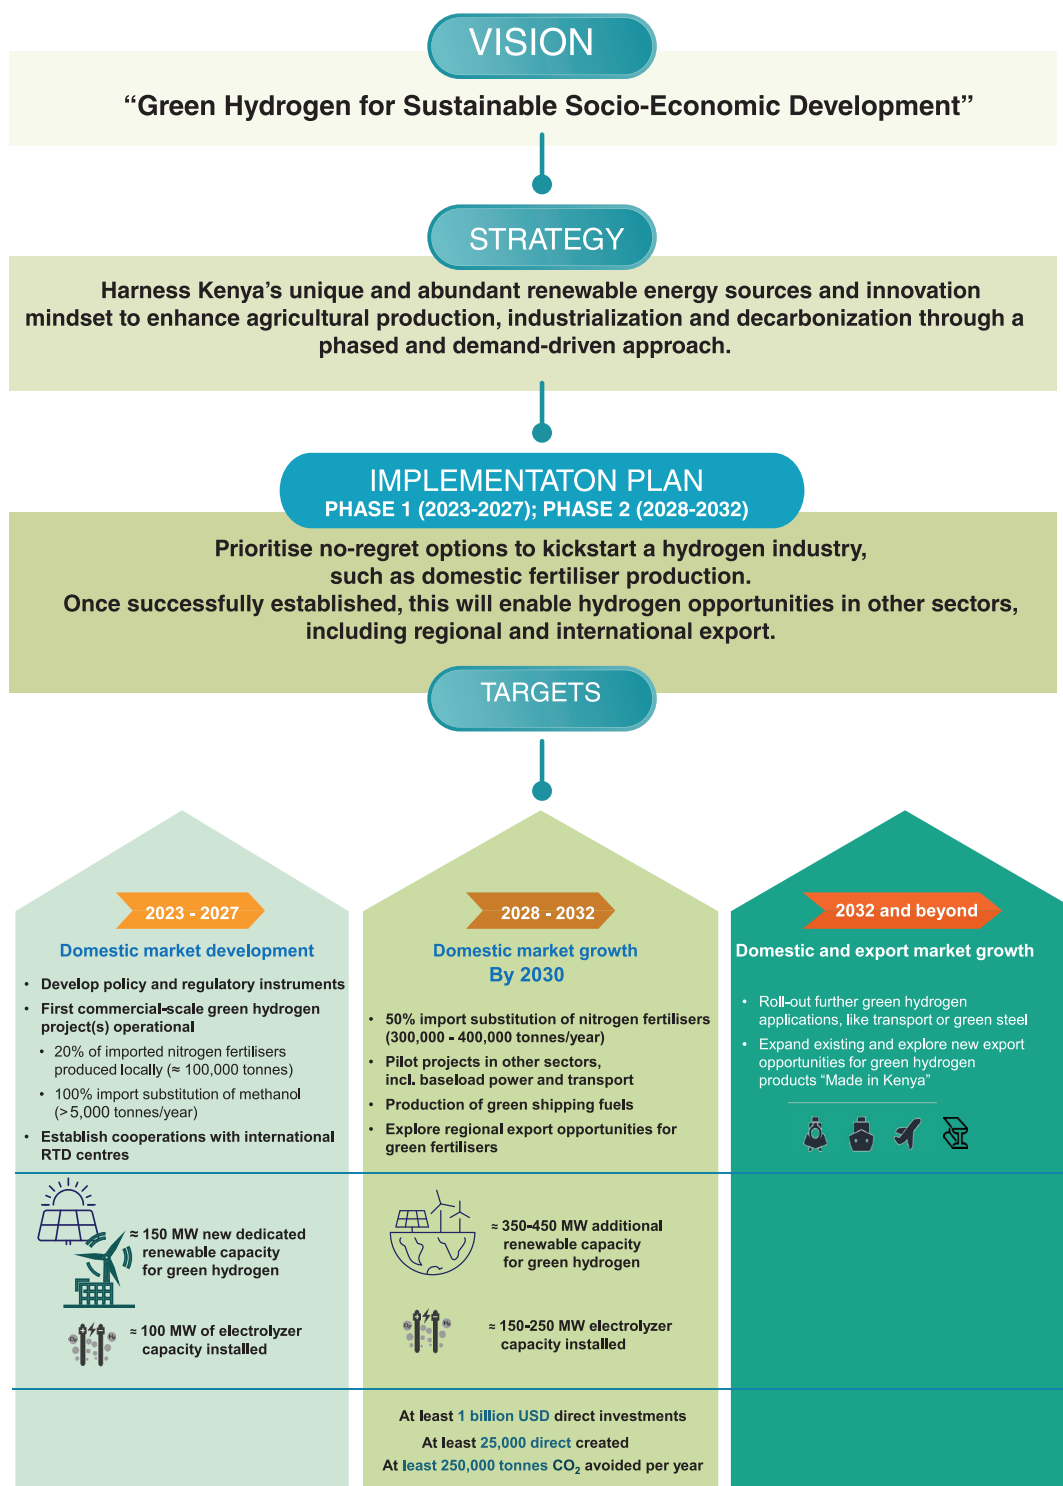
VISION

“Green Hydrogen for Sustainable Socio-Economic Development”

STRATEGY

Harness Kenya’s unique and abundant renewable energy sources and innovation mindset to enhance agricultural production, industrialization and decarbonization through a phased and demand-driven approach.

IMPLEMENTATON PLAN
PHASE 1 (2023-2027); PHASE 2 (2028-2032)

Prioritise no-regret options to kickstart a hydrogen industry, such as domestic fertiliser production.
Once successfully established, this will enable hydrogen opportunities in other sectors, including regional and international export.

TARGETS

2023 - 2027
Domestic market development
• Develop policy and regulatory instruments
• First commercial-scale green hydrogen project(s) operational
• 20% of imported nitrogen fertilisers produced locally (≈ 100,000 tonnes)
• 100% import substitution of methanol (>5,000 tonnes/year)
• Establish cooperations with international RTD centres

≈ 150 MW new dedicated renewable capacity for green hydrogen

≈ 100 MW of electrolyzer capacity installed

2028 - 2032
Domestic market growth
By 2030
• 50% import substitution of nitrogen fertilisers (300,000 - 400,000 tonnes/year)
• Pilot projects in other sectors, incl. baseload power and transport
• Production of green shipping fuels
• Explore regional export opportunities for green fertilisers

≈ 350-450 MW additional renewable capacity for green hydrogen

≈ 150-250 MW electrolyzer capacity installed

2032 and beyond
Domestic and export market growth
• Roll-out further green hydrogen applications, like transport or green steel
• Expand existing and explore new export opportunities for green hydrogen products “Made in Kenya”

At least 1 billion USD direct investments
At least 25,000 direct created
At least 250,000 tonnes $CO_2$ avoided per year